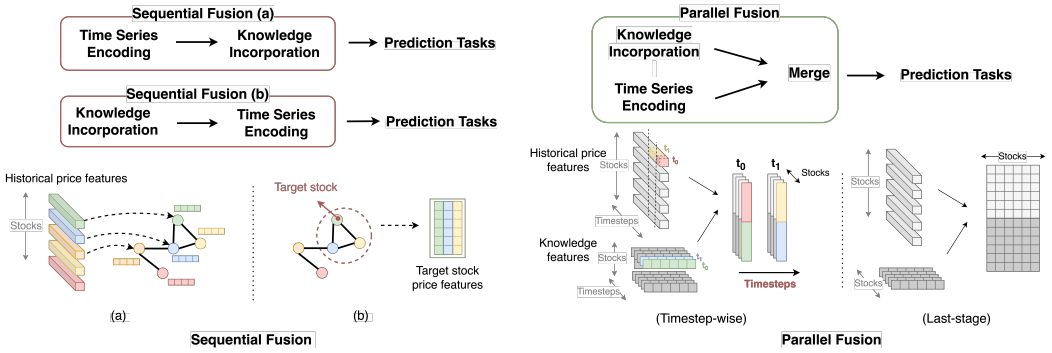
Sequential Fusion (a)

Time Series Encoding → Knowledge Incorporation → Prediction Tasks

Sequential Fusion (b)

Knowledge Incorporation → Time Series Encoding → Prediction Tasks

Historical price features

Stocks

Target stock

Target stock price features

(a)

(b)

Sequential Fusion

Parallel Fusion

Knowledge Incorporation

Time Series Encoding

Merge → Prediction Tasks

Historical price features

Stocks

$t_1$

$t_0$

Timesteps

Knowledge features

Stocks

$t_1$

$t_0$

Timesteps

$t_0$

$t_1$

Stocks

Timesteps

Stocks

Stocks

Stocks

(Timestep-wise)

(Last-stage)

Parallel Fusion